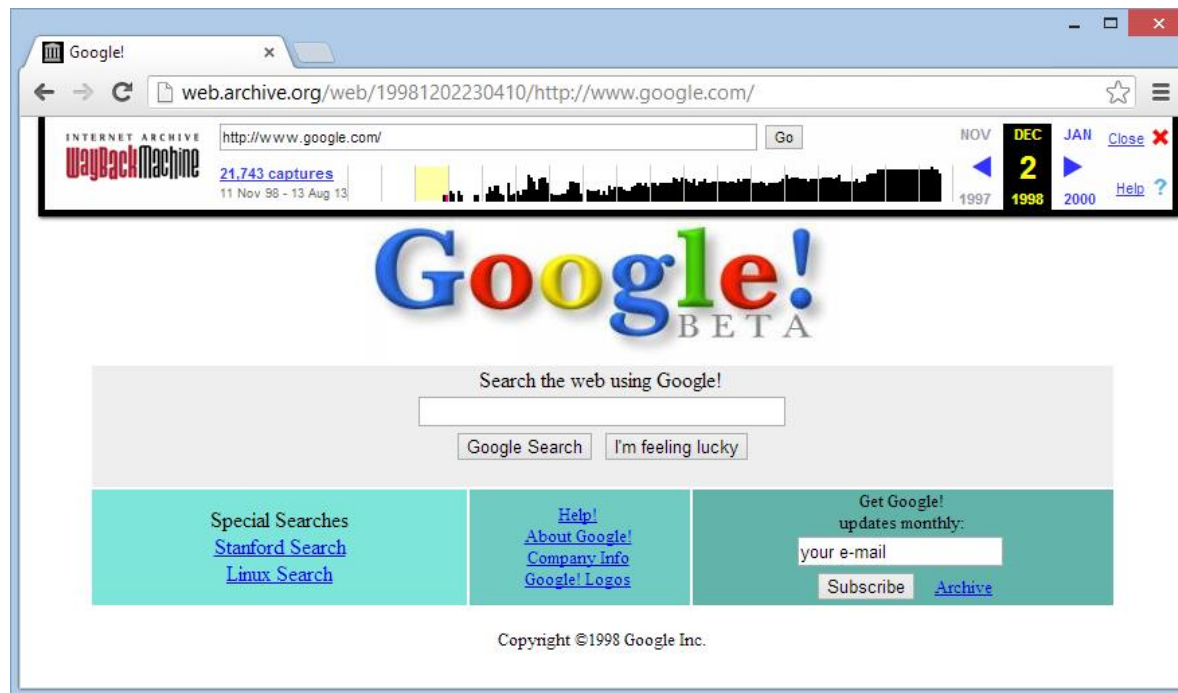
Google! ×

web.archive.org/web/19981202230410/http://www.google.com/

INTERNET ARCHIVE
WayBackMachine

http://www.google.com/ Go

21,743 captures
11 Nov 98 - 13 Aug 13

NOV DEC JAN
1997 2 2000
1998

Close
Help ?

Google!
BETA

Search the web using Google!

Google Search I'm feeling lucky

Special Searches
Stanford Search
Linux Search

Help!
About Google!
Company Info
Google! Logos

Get Google!
updates monthly:
your e-mail
Subscribe Archive

Copyright ©1998 Google Inc.